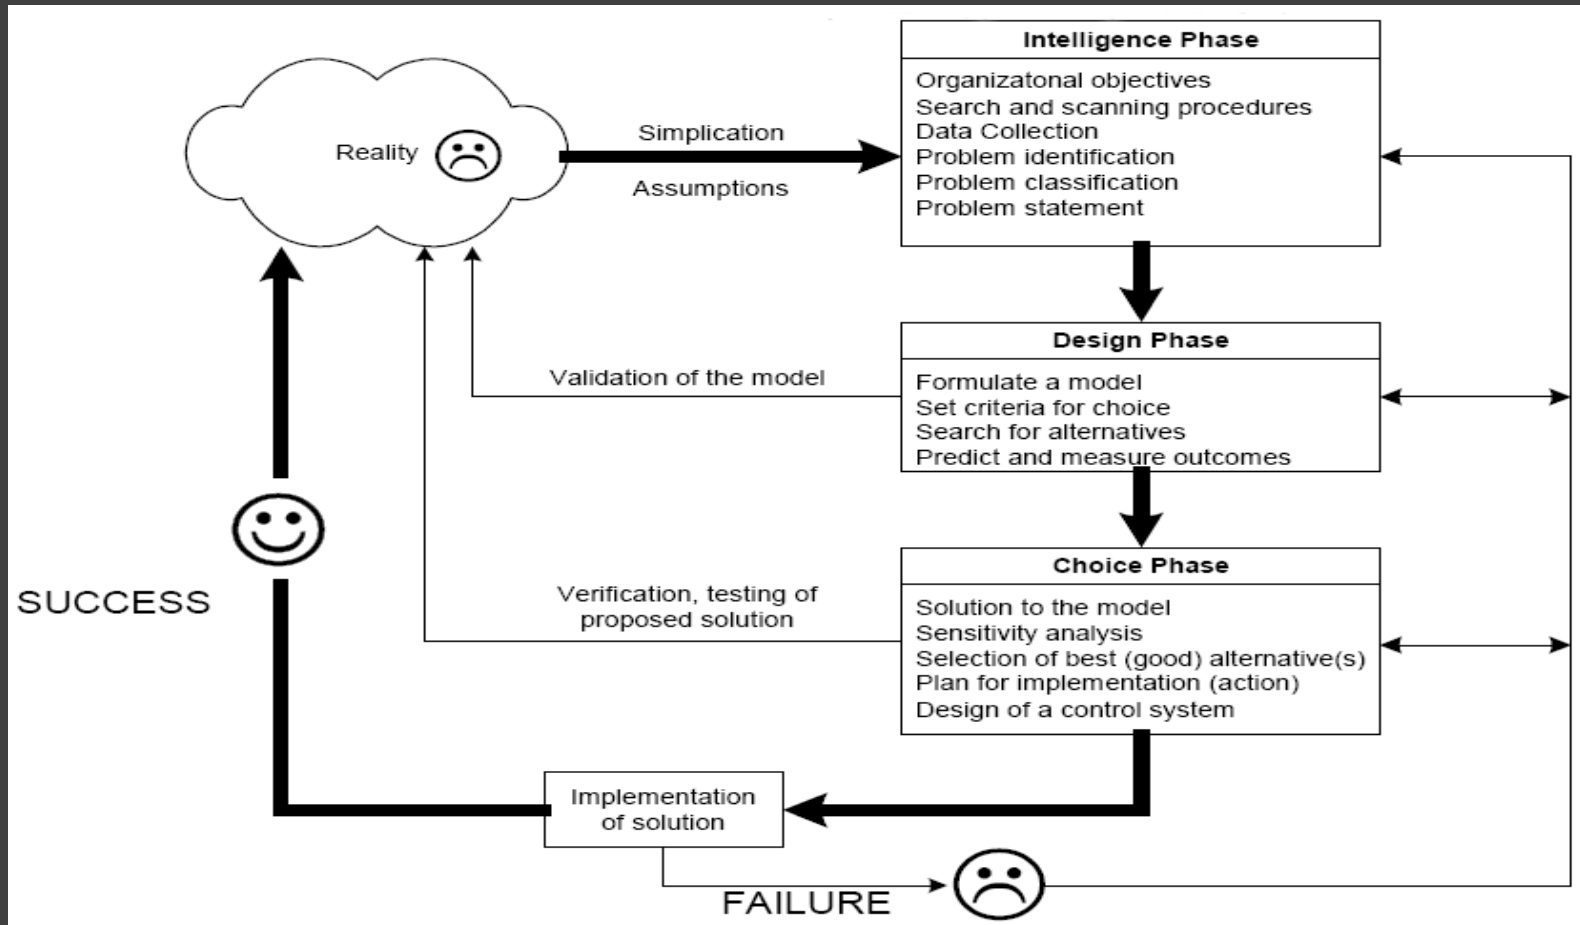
Reality

Simplication

Assumptions

Intelligence Phase

Organizatonal objectives
Search and scanning procedures
Data Collection
Problem identification
Problem classification
Problem statement

Design Phase

Formulate a model
Set criteria for choice
Search for alternatives
Predict and measure outcomes

Validation of the model

Choice Phase

Solution to the model
Sensitivity analysis
Selection of best (good) alternative(s)
Plan for implementation (action)
Design of a control system

Verification, testing of proposed solution

SUCCESS

Implementation of solution

FAILURE